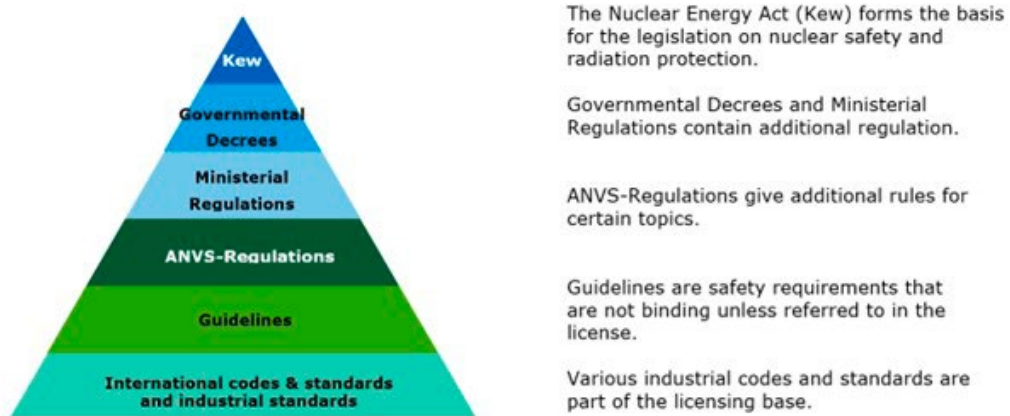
Kew

Governmental Decrees

Ministerial Regulations

ANVS-Regulations

Guidelines

International codes & standards and industrial standards

The Nuclear Energy Act (Kew) forms the basis for the legislation on nuclear safety and radiation protection.

Governmental Decrees and Ministerial Regulations contain additional regulation.

ANVS-Regulations give additional rules for certain topics.

Guidelines are safety requirements that are not binding unless referred to in the license.

Various industrial codes and standards are part of the licensing base.